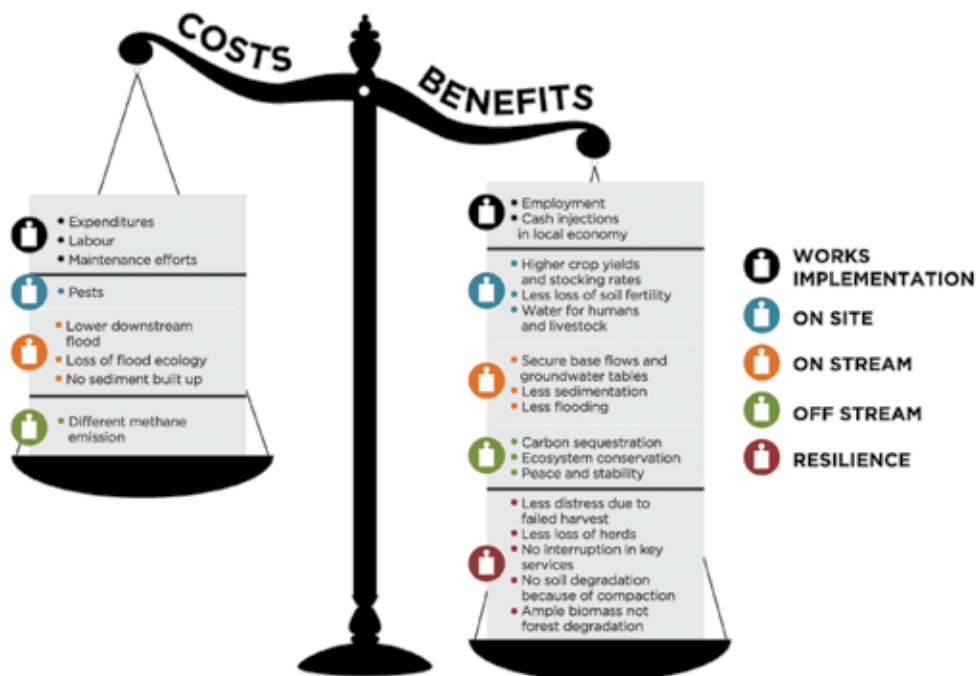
COSTS

BENEFITS

• Expenditures
• Labour
• Maintenance efforts

• Pests

• Lower downstream flood
• Loss of flood ecology
• No sediment built up

• Different methane emission

• Employment
• Cash injections in local economy

• Higher crop yields and stocking rates
• Less loss of soil fertility
• Water for humans and livestock

• Secure base flows and groundwater tables
• Less sedimentation
• Less flooding

• Carbon sequestration
• Ecosystem conservation
• Peace and stability

• Less distress due to failed harvest
• Less loss of herds
• No interruption in key services
• No soil degradation because of compaction
• Ample biomass not forest degradation

WORKS IMPLEMENTATION
ON SITE
ON STREAM
OFF STREAM
RESILIENCE